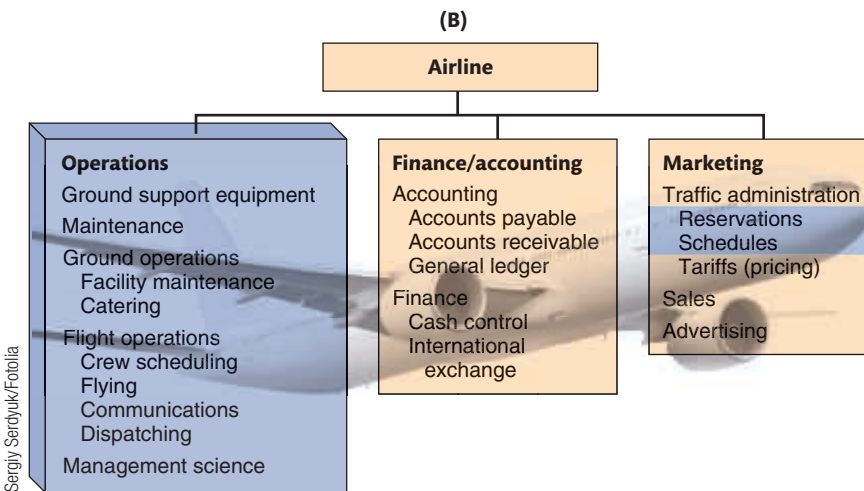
(B)

Airline

Operations
Ground support equipment
Maintenance
Ground operations
Facility maintenance
Catering
Flight operations
Crew scheduling
Flying
Communications
Dispatching
Management science

Finance/accounting
Accounting
Accounts payable
Accounts receivable
General ledger
Finance
Cash control
International exchange

Marketing
Traffic administration
Reservations
Schedules
Tariffs (pricing)
Sales
Advertising

Sergiy Serdyuk/Fotolia